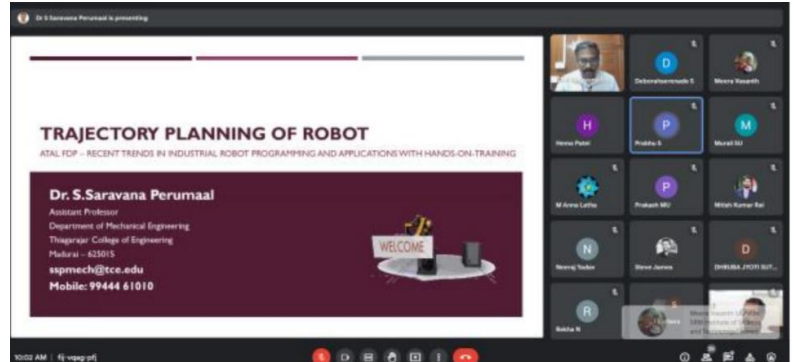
Dr S.Saravana Perumaal is presenting

TRAJECTORY PLANNING OF ROBOT

ATAL FDP – RECENT TRENDS IN INDUSTRIAL ROBOT PROGRAMMING AND APPLICATIONS WITH HANDS-ON-TRAINING

Dr. S.Saravana Perumaal
Assistant Professor
Department of Mechanical Engineering
Thiagarajar College of Engineering
Madurai – 625015
sspmech@tce.edu
Mobile: 99444 61010

WELCOME

D
Deborahsereenade S

Meera Vasanth

H
Hema Patel

P
Prabha S

M
Murali SU

M Anna Latha

P
Prakash MU

Mitish Kumar Rai

N
Neeraj Yadav

Steve James

D
DHRUBA JYOTI SUT...

R
Rekha N

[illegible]

10:02 AM | fij-vqag-pfj